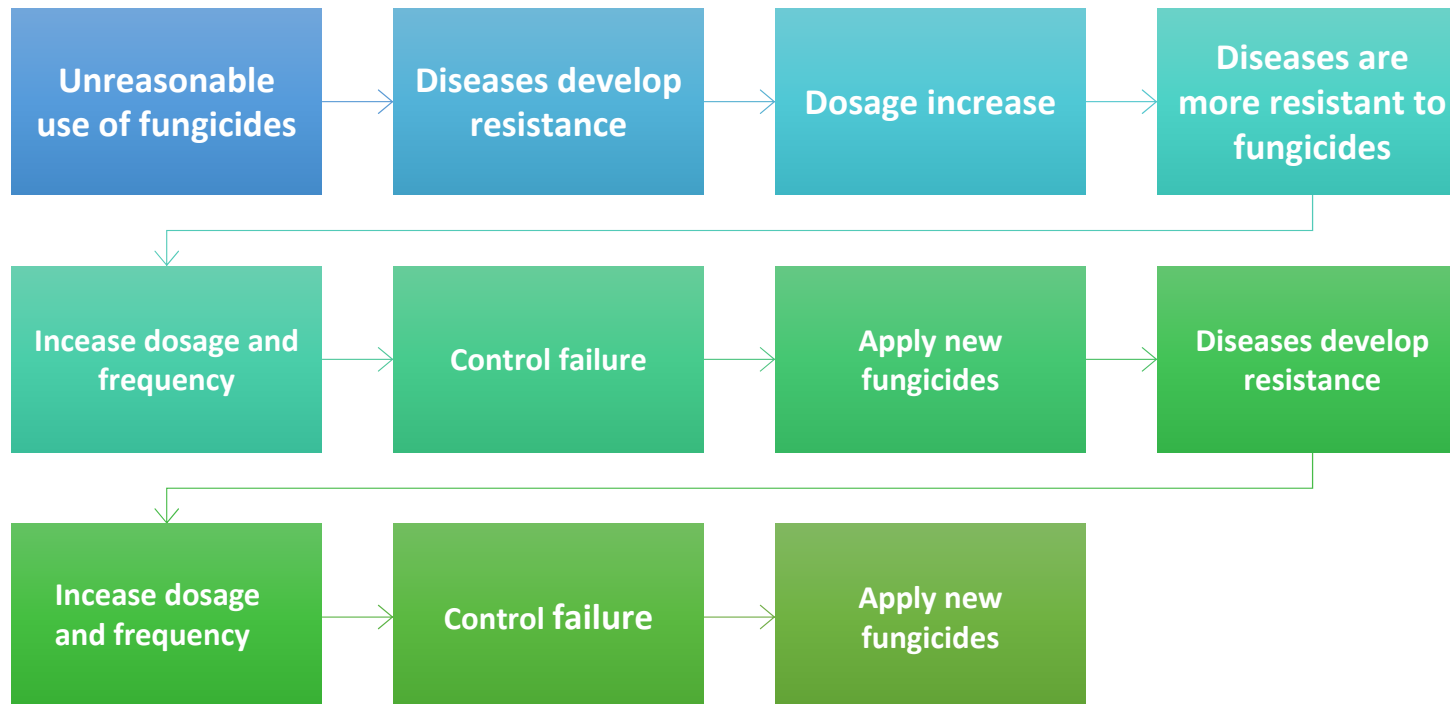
Unreasonable use of fungicides

Diseases develop resistance

Dosage increase

Diseases are more resistant to fungicides

Incease dosage and frequency

Control failure

Apply new fungicides

Diseases develop resistance

Incease dosage and frequency

Control failure

Apply new fungicides